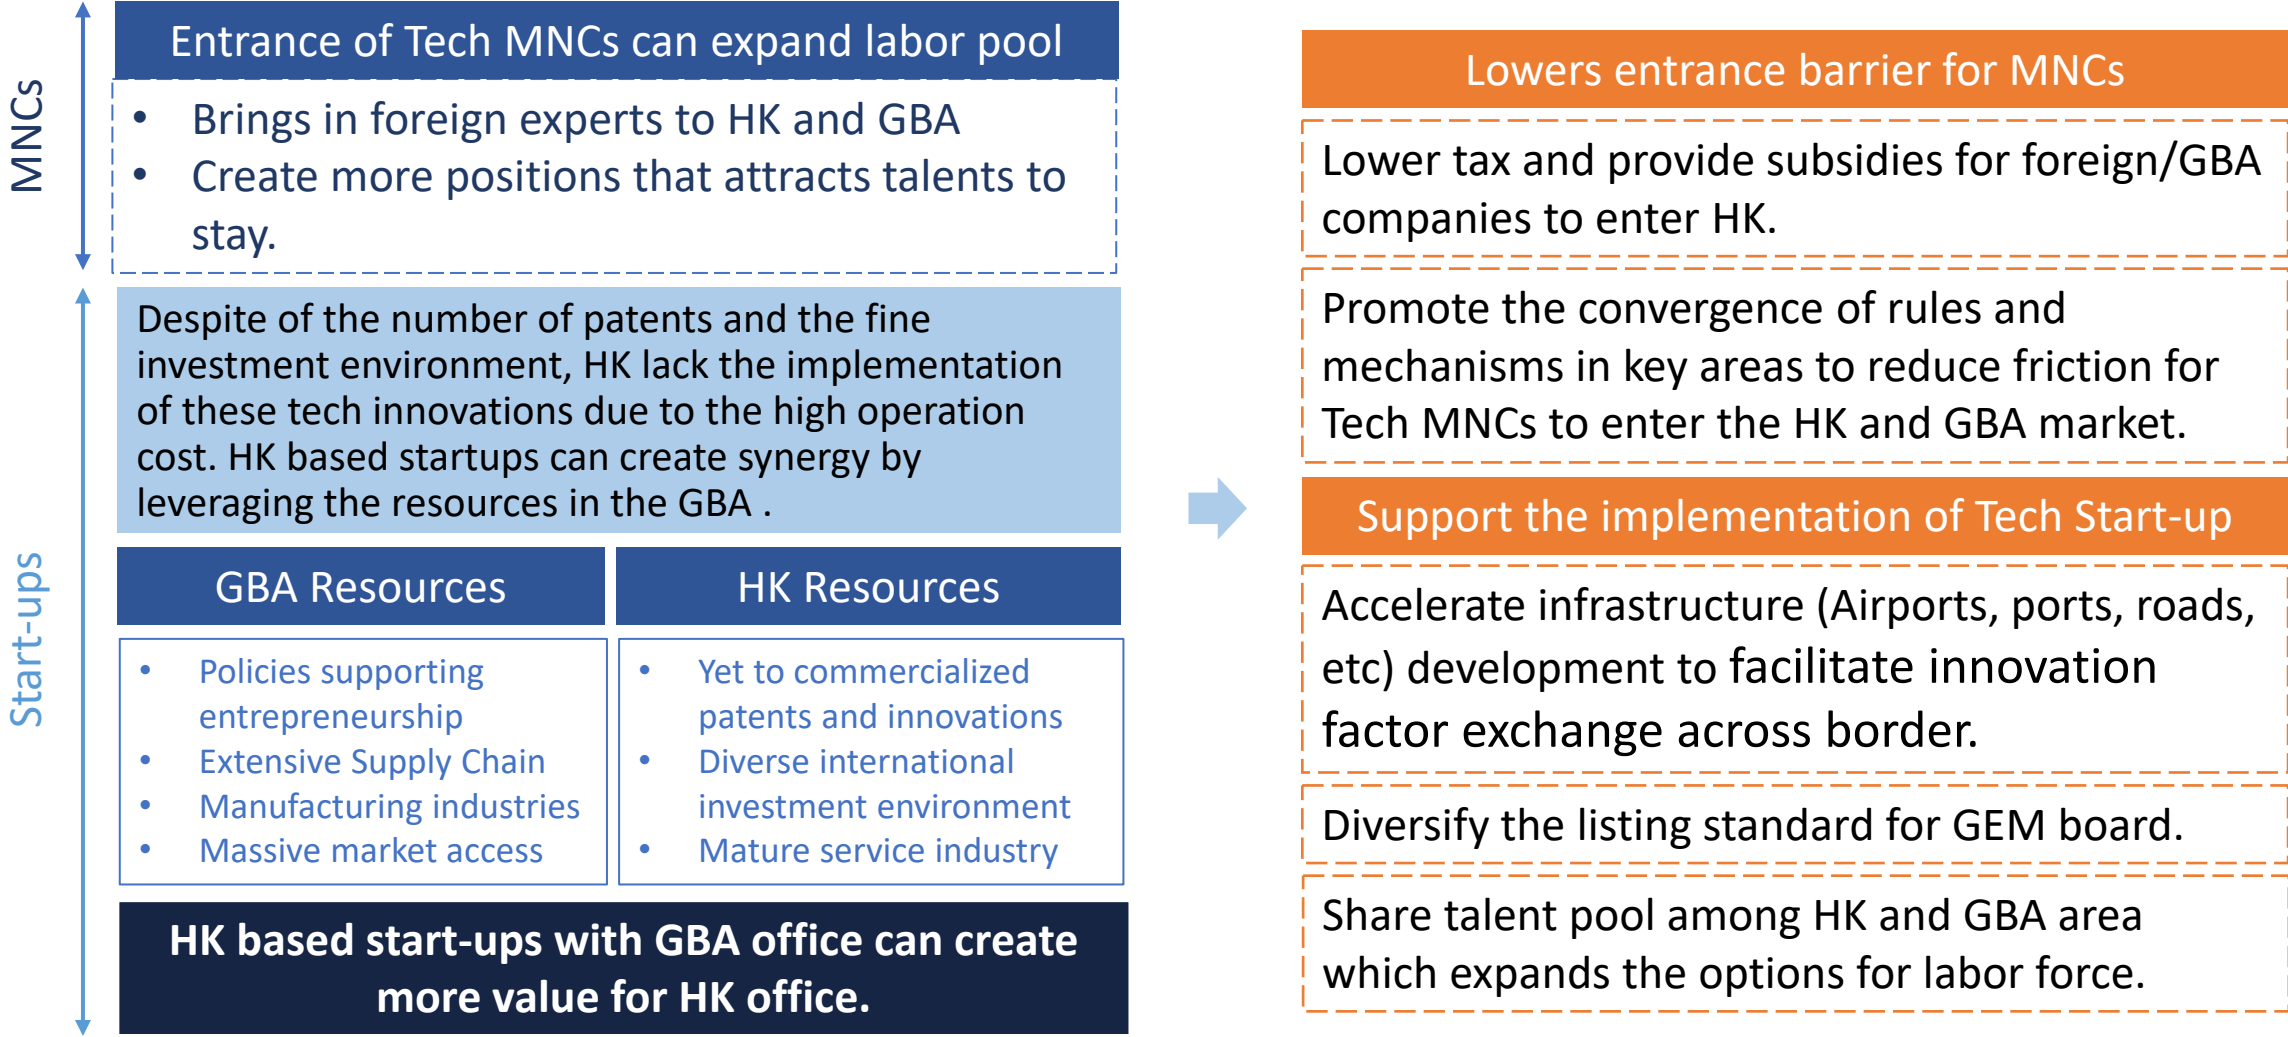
MNCs

Entrance of Tech MNCs can expand labor pool

- Brings in foreign experts to HK and GBA
- Create more positions that attracts talents to stay.

Start-ups

Despite of the number of patents and the fine investment environment, HK lack the implementation of these tech innovations due to the high operation cost. HK based startups can create synergy by leveraging the resources in the GBA .

| GBA Resources | HK Resources |
|---|---|
| • Policies supporting entrepreneurship • Extensive Supply Chain • Manufacturing industries • Massive market access | • Yet to commercialized patents and innovations • Diverse international investment environment • Mature service industry |

HK based start-ups with GBA office can create more value for HK office.

Lowers entrance barrier for MNCs

Lower tax and provide subsidies for foreign/GBA companies to enter HK.

Promote the convergence of rules and mechanisms in key areas to reduce friction for Tech MNCs to enter the HK and GBA market.

Support the implementation of Tech Start-up

Accelerate infrastructure (Airports, ports, roads, etc) development to facilitate innovation factor exchange across border.

Diversify the listing standard for GEM board.

Share talent pool among HK and GBA area which expands the options for labor force.